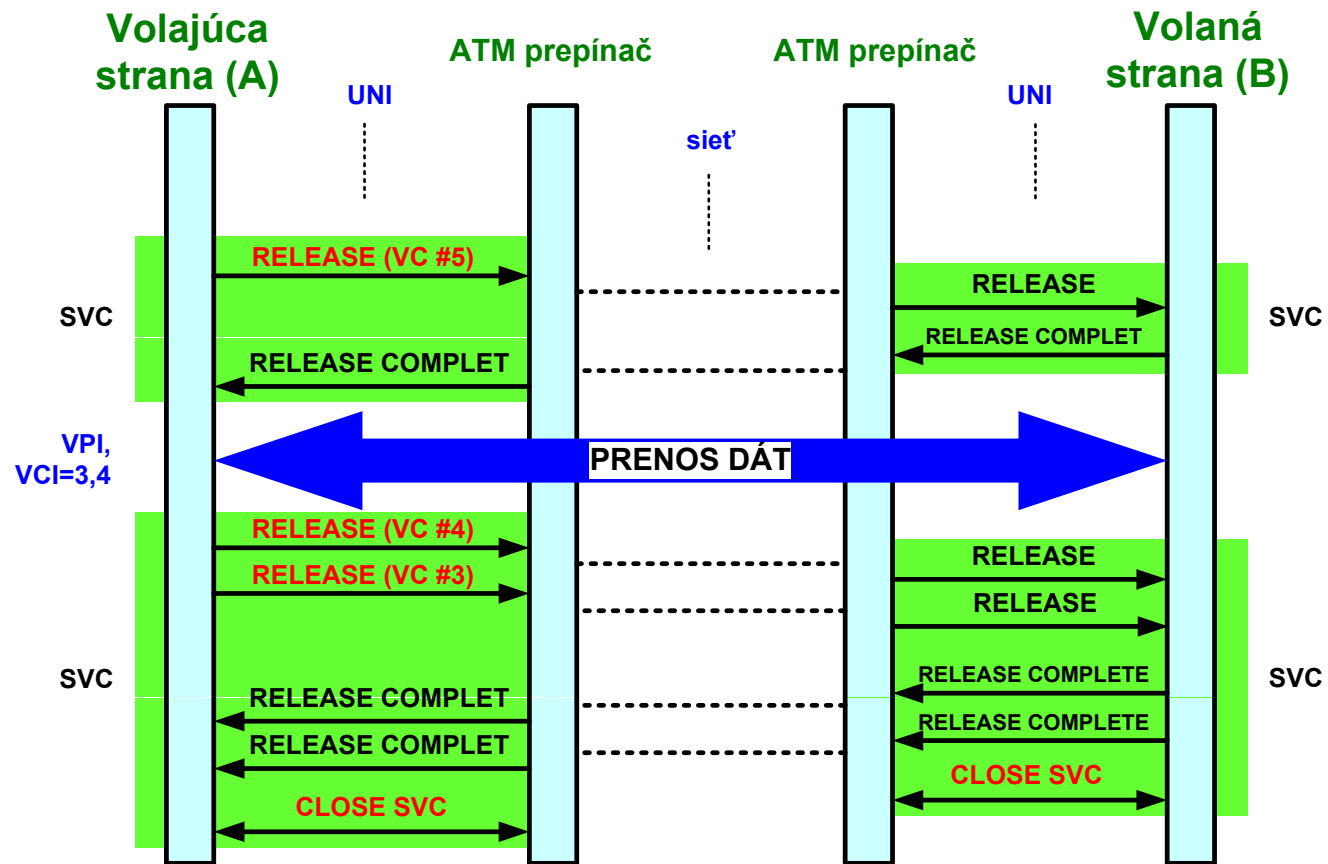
Volajúca strana (A)

ATM prepínač

ATM prepínač

Volaná strana (B)

UNI

UNI

sieť

RELEASE (VC #5)

RELEASE

SVC

SVC

RELEASE COMPLET

RELEASE COMPLET

VPI, VCI=3,4

PRENOS DÁT

RELEASE (VC #4)

RELEASE

RELEASE (VC #3)

RELEASE

SVC

RELEASE COMPLETE

SVC

RELEASE COMPLET

RELEASE COMPLETE

RELEASE COMPLET

CLOSE SVC

CLOSE SVC